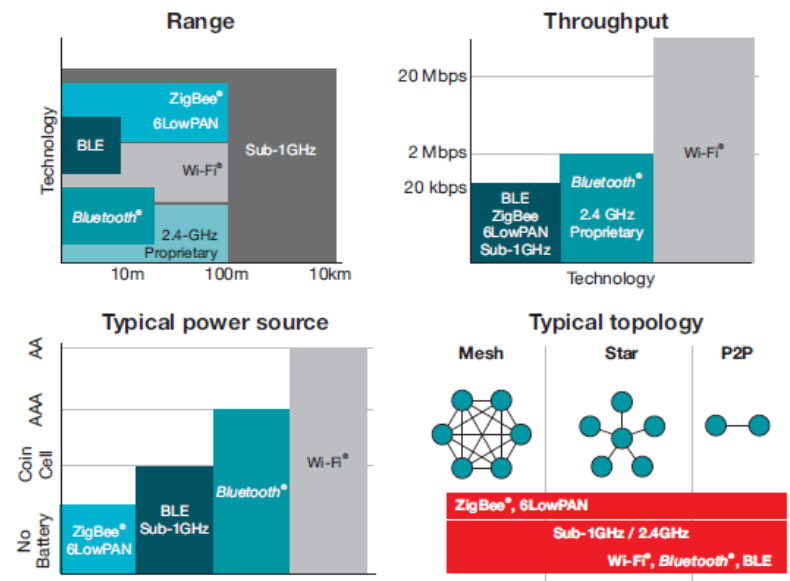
Range

Technology

ZigBee®
6LowPAN

BLE

Wi-Fi®

Sub-1GHz

Bluetooth®

2.4-GHz
Proprietary

10m

100m

10km

Throughput

20 Mbps

2 Mbps

20 kbps

BLE
ZigBee
6LowPAN
Sub-1GHz

Bluetooth®
2.4 GHz
Proprietary

Wi-Fi®

Technology

Typical power source

AA

AAA

Coin
Cell

No
Battery

ZigBee®
6LowPAN

BLE
Sub-1GHz

Bluetooth®

Wi-Fi®

Typical topology

Mesh

Star

P2P

ZigBee®, 6LowPAN

Sub-1GHz / 2.4GHz

Wi-Fi®, Bluetooth®, BLE